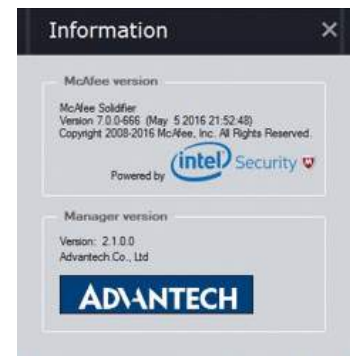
Information ×

McAfee version

McAfee Solidifier
Version 7.0.0-666 (May 5 2016 21:52:48)
Copyright 2008-2016 McAfee, Inc. All Rights Reserved.

Powered by intel Security

Manager version

Version: 2.1.0.0
Advantech Co., Ltd

ADVANTECH